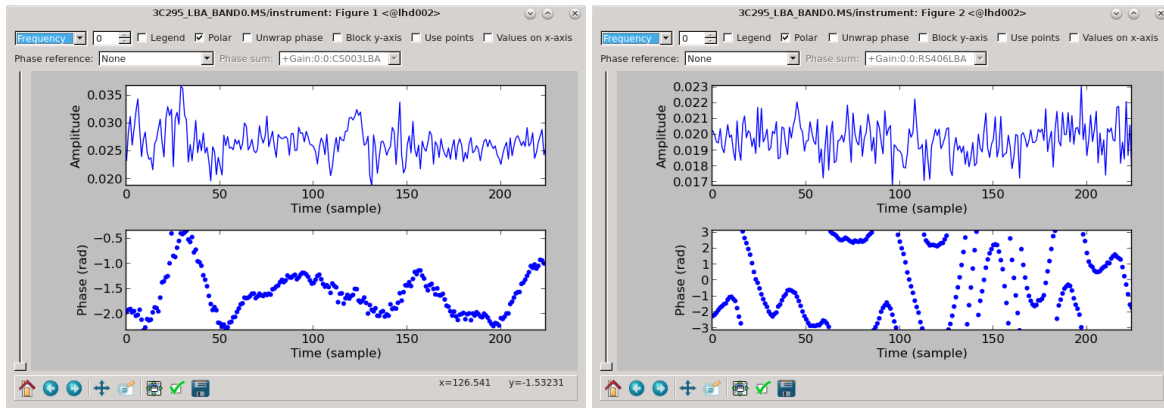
3C295_LBA_BAND0.MS/instrument: Figure 1 <@lhd002>

Frequency 0 Legend Polar Unwrap phase Block y-axis Use points Values on x-axis

Phase reference: None Phase sum: +Gain:0:0:CS003LBA

Amplitude
0.035
0.030
0.025
0.020
0 50 100 150 200
Time (sample)

Phase (rad)
-0.5
-1.0
-1.5
-2.0
0 50 100 150 200
Time (sample)

x=126.541 y=-1.53231

3C295_LBA_BAND0.MS/instrument: Figure 2 <@lhd002>

Frequency 0 Legend Polar Unwrap phase Block y-axis Use points Values on x-axis

Phase reference: None Phase sum: +Gain:0:0:RS406LBA

Amplitude
0.023
0.022
0.021
0.020
0.019
0.018
0.017
0 50 100 150 200
Time (sample)

Phase (rad)
3
2
1
0
-1
-2
-3
0 50 100 150 200
Time (sample)